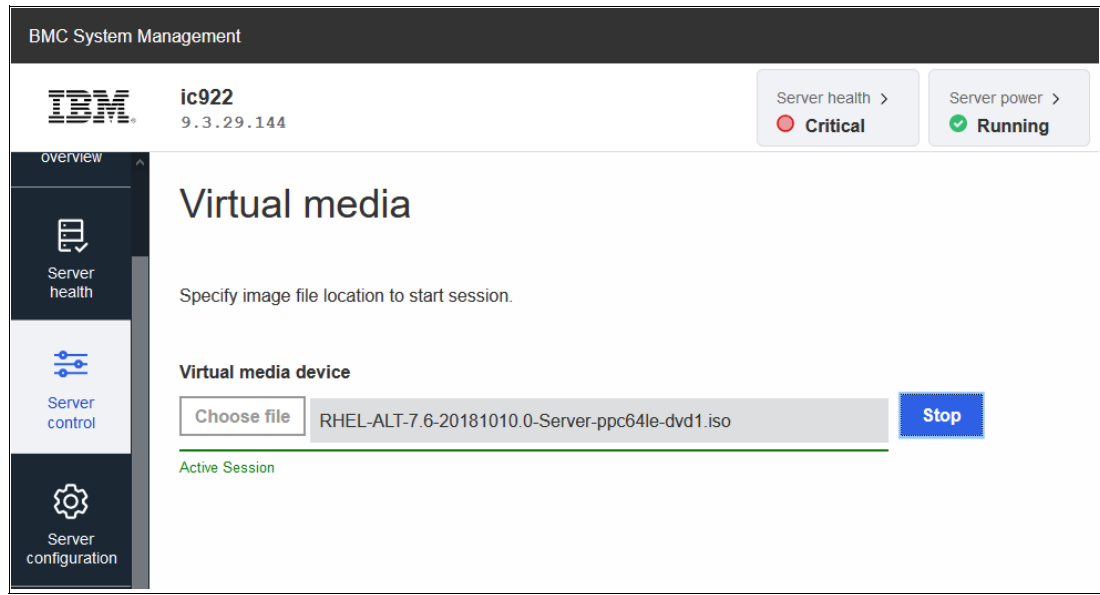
BMC System Management

IBM

ic922
9.3.29.144

Server health >
Critical

Server power >
Running

overview

Server health

Server control

Server configuration

Virtual media

Specify image file location to start session.

Virtual media device

Choose file RHEL-ALT-7.6-20181010.0-Server-ppc64le-dvd1.iso

Stop

Active Session